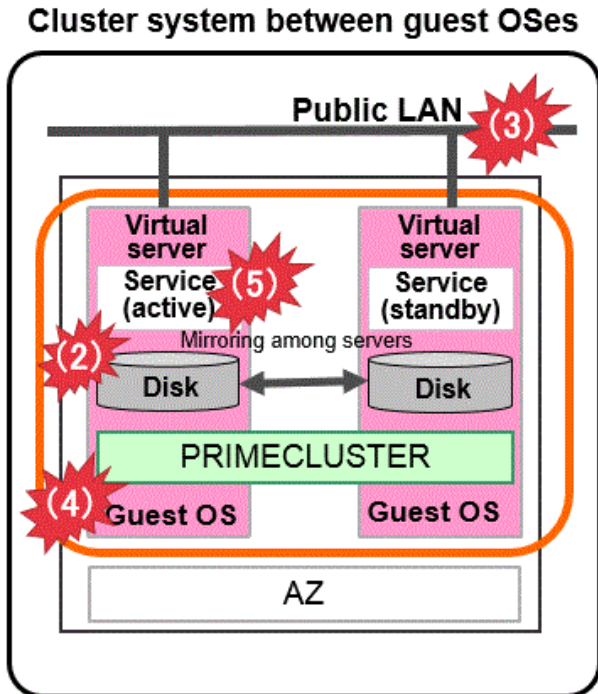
Cluster system between guest OSes

Public LAN

(3)

Virtual server

Service (active)

(5)

Virtual server

Service (standby)

Mirroring among servers

(2)

Disk

Disk

PRIMECLUSTER

(4)

Guest OS

Guest OS

AZ